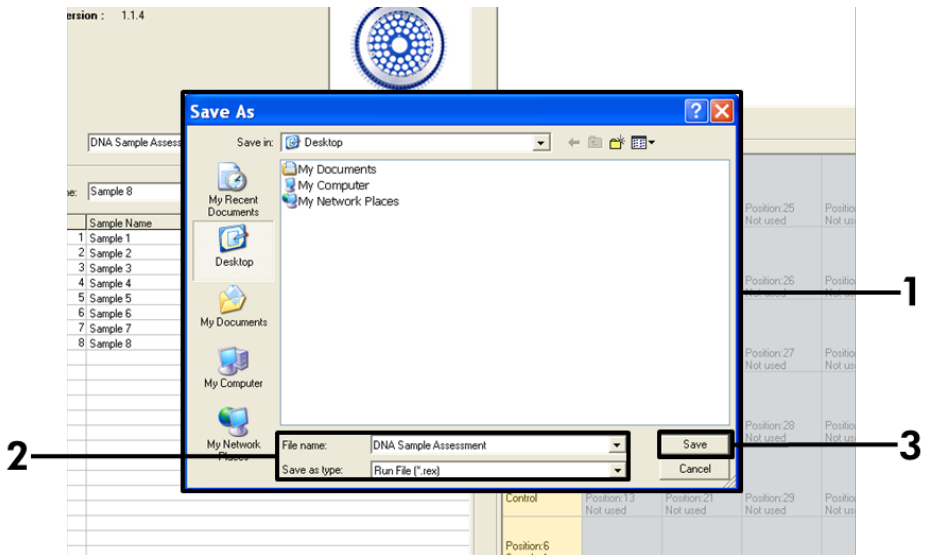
ersion : 1.1.4

DNA Sample Assess

ne: Sample 8

| | Sample Name |
|---|---|
| 1 | Sample 1 |
| 2 | Sample 2 |
| 3 | Sample 3 |
| 4 | Sample 4 |
| 5 | Sample 5 |
| 6 | Sample 6 |
| 7 | Sample 7 |
| 8 | Sample 8 |

Save As

Save in: Desktop

My Recent Documents
Desktop
My Documents
My Computer
My Network Places

My Documents
My Computer
My Network Places

File name: DNA Sample Assessment
Save as type: Run File (*.rex)

Save
Cancel

Position:25 Not used
Positio Not us
Position:26 Not used
Positio Not us
Position:27 Not used
Positio Not us
Position:28 Not used
Positio Not us
Control
Position:13 Not used
Position:21 Not used
Position:29 Not used
Positio Not us
Position:6

1
2
3